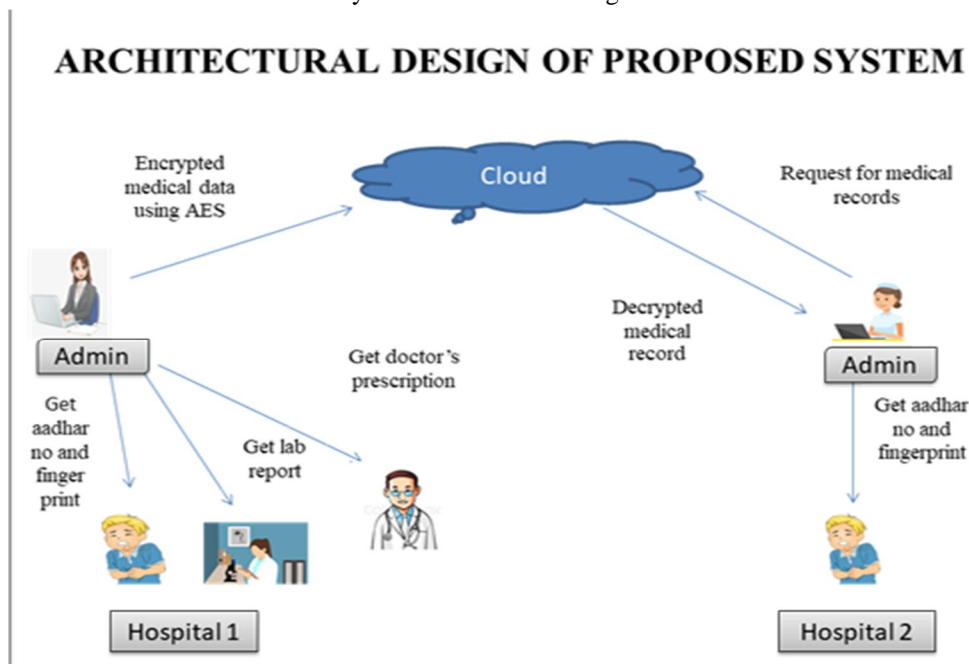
ARCHITECTURAL DESIGN OF PROPOSED SYSTEM

Encrypted medical data using AES

Cloud

Request for medical records

Admin

Decrypted medical record

Admin

Get doctor's prescription

Get aadhar no and finger print

Get lab report

Get aadhar no and fingerprint

Hospital 1

Hospital 2